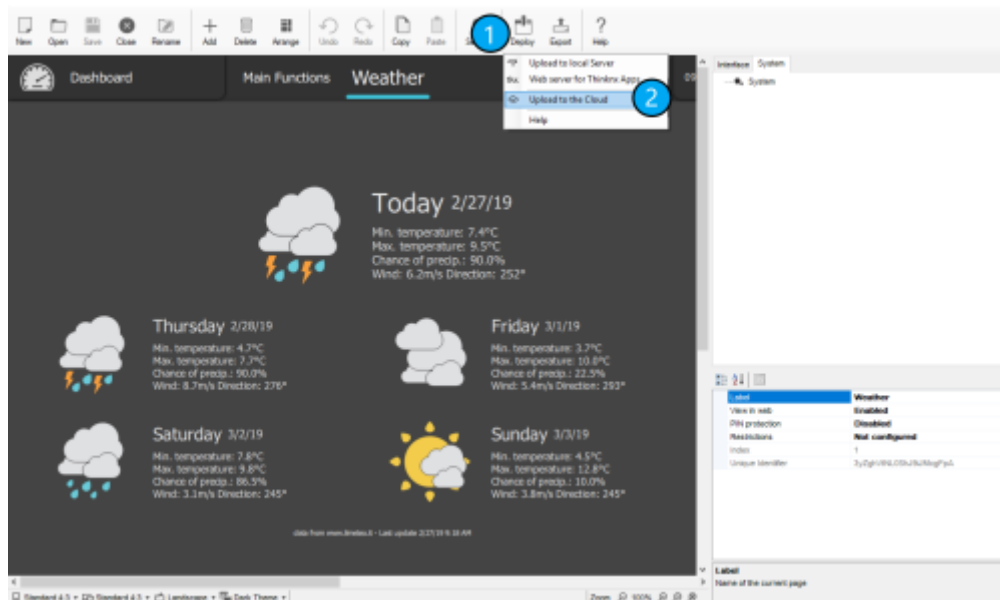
New Open Save Close Rename Add Delete Arrange Undo Redo Copy Paste S 1 Deploy Export Help

Upload to local Server
Web server for Thinknx Apps
Upload to the Cloud 2
Help

Dashboard Main Functions Weather 09

Interface System
System

Today 2/27/19
Min. temperature: 7.4°C
Max. temperature: 9.5°C
Chance of precip.: 90.0%
Wind: 6.2m/s Direction: 252°

Thursday 2/28/19
Min. temperature: 4.7°C
Max. temperature: 7.7°C
Chance of precip.: 90.0%
Wind: 8.7m/s Direction: 276°

Friday 3/1/19
Min. temperature: 3.7°C
Max. temperature: 10.0°C
Chance of precip.: 22.5%
Wind: 5.4m/s Direction: 293°

Saturday 3/2/19
Min. temperature: 7.8°C
Max. temperature: 9.8°C
Chance of precip.: 86.5%
Wind: 3.1m/s Direction: 245°

Sunday 3/3/19
Min. temperature: 4.5°C
Max. temperature: 12.8°C
Chance of precip.: 10.0%
Wind: 3.8m/s Direction: 245°

data from www.ilmeteo.it - Last update 2/27/19 9:18 AM

| Label | Weather |
|---|---|
| View in web | Enabled |
| PIN protection | Disabled |
| Restrictions | Not configured |
| Index | 1 |
| Unique Identifier | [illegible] |

Label
Name of the current page

Standard 4:3 Standard 4:3 Landscape Dark Theme Zoom 100%